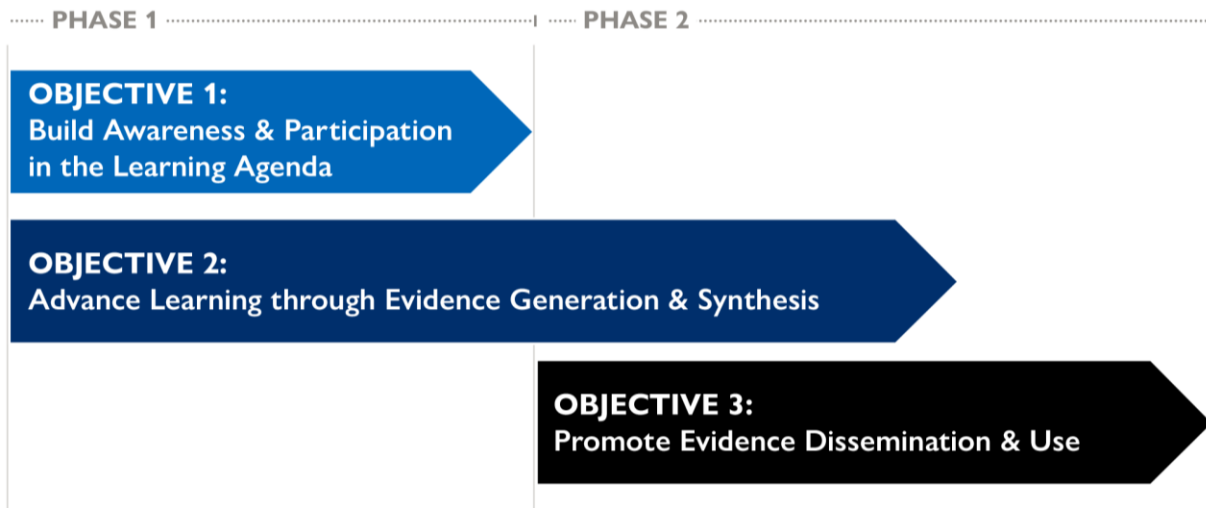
PHASE 1

PHASE 2

OBJECTIVE 1:
Build Awareness & Participation in the Learning Agenda

OBJECTIVE 2:
Advance Learning through Evidence Generation & Synthesis

OBJECTIVE 3:
Promote Evidence Dissemination & Use